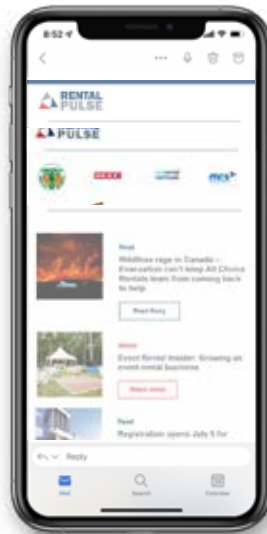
8:52

RENTAL PULSE

PULSE

Read

Wildfires rage in Canada – Evacuation can't keep All Choice Rentals team from coming back to help

Read Story

Watch

Event Rental Insider: Growing an event rental business

Watch video

Read

Registration opens July 5 for

Reply

Mail

Search

Calendar